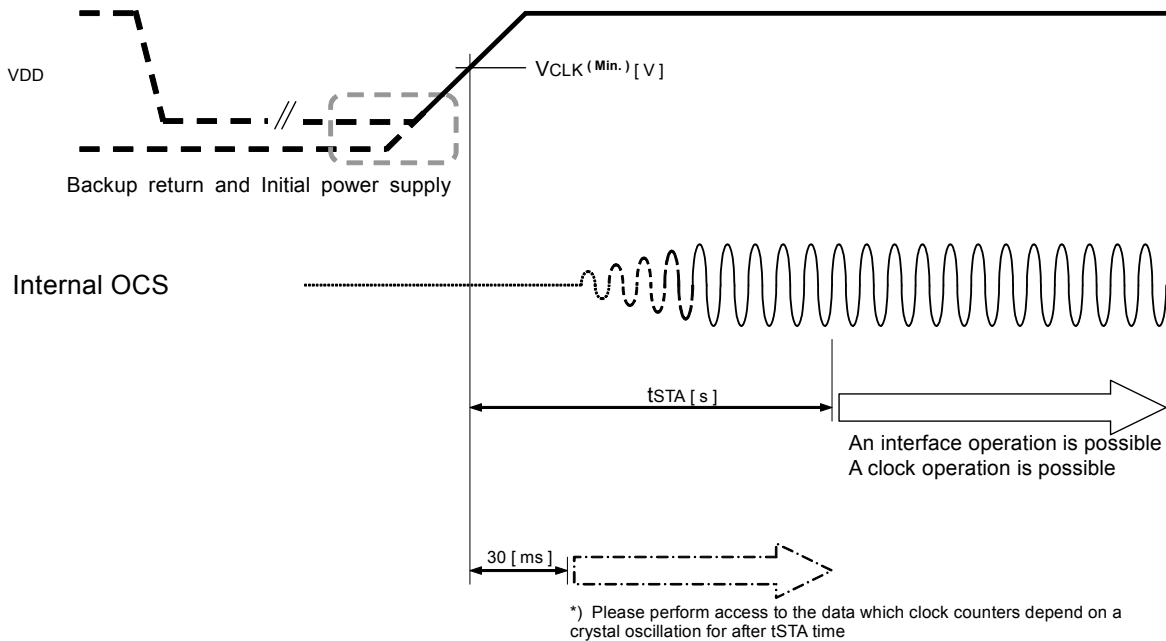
VDD

$V_{CLK}$ (Min.) [ V ]

Backup return and Initial power supply

Internal OCS

tSTA [ s ]

An interface operation is possible
A clock operation is possible

30 [ ms ]

*) Please perform access to the data which clock counters depend on a crystal oscillation for after tSTA time